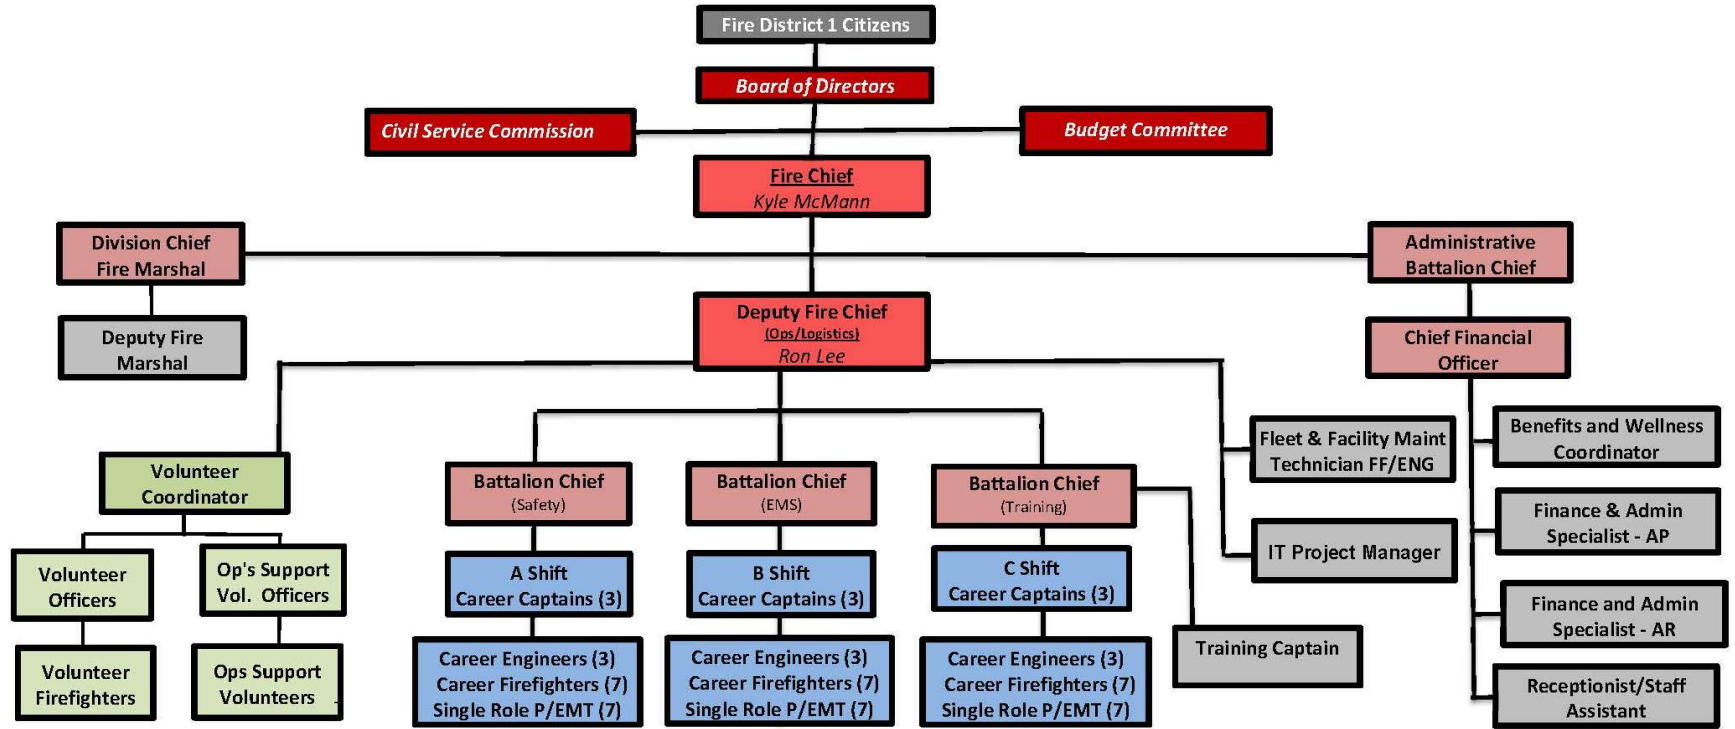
Fire District 1 Citizens

Board of Directors

Civil Service Commission

Budget Committee

Fire Chief
Kyle McMann

Division Chief
Fire Marshal

Administrative
Battalion Chief

Deputy Fire
Marshal

Deputy Fire Chief
(Ops/Logistics)
Ron Lee

Chief Financial
Officer

Benefits and Wellness
Coordinator

Fleet & Facility Maint
Technician FF/ENG

Volunteer
Coordinator

Battalion Chief
(Safety)

Battalion Chief
(EMS)

Battalion Chief
(Training)

Finance & Admin
Specialist - AP

IT Project Manager

Volunteer
Officers

Op's Support
Vol. Officers

A Shift
Career Captains (3)

B Shift
Career Captains (3)

C Shift
Career Captains (3)

Finance and Admin
Specialist - AR

Training Captain

Volunteer
Firefighters

Ops Support
Volunteers

Career Engineers (3)
Career Firefighters (7)
Single Role P/EMT (7)

Career Engineers (3)
Career Firefighters (7)
Single Role P/EMT (7)

Career Engineers (3)
Career Firefighters (7)
Single Role P/EMT (7)

Receptionist/Staff
Assistant